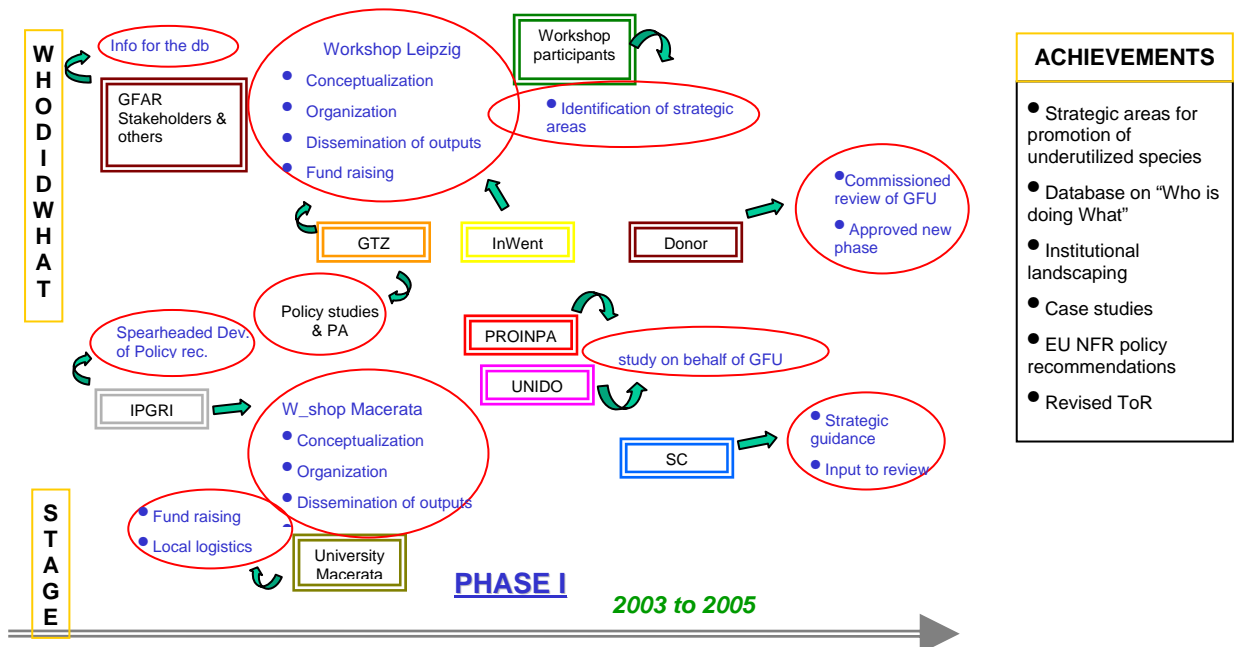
WHO DID WHAT

Info for the db

GFAR Stakeholders & others

Workshop Leipzig
- Conceptualization
- Organization
- Dissemination of outputs
- Fund raising

Workshop participants

- Identification of strategic areas

GTZ

InWent

Donor

- Commissioned review of GFU
- Approved new phase

Policy studies & PA

Spearheaded Dev. of Policy rec.

PROINPA

study on behalf of GFU

UNIDO

IPGRI

W_shop Macerata
- Conceptualization
- Organization
- Dissemination of outputs

SC

- Strategic guidance
- Input to review

STAGE

- Fund raising
- Local logistics

University Macerata

PHASE I

2003 to 2005

ACHIEVEMENTS

- Strategic areas for promotion of underutilized species
- Database on “Who is doing What”
- Institutional landscaping
- Case studies
- EU NFR policy recommendations
- Revised ToR